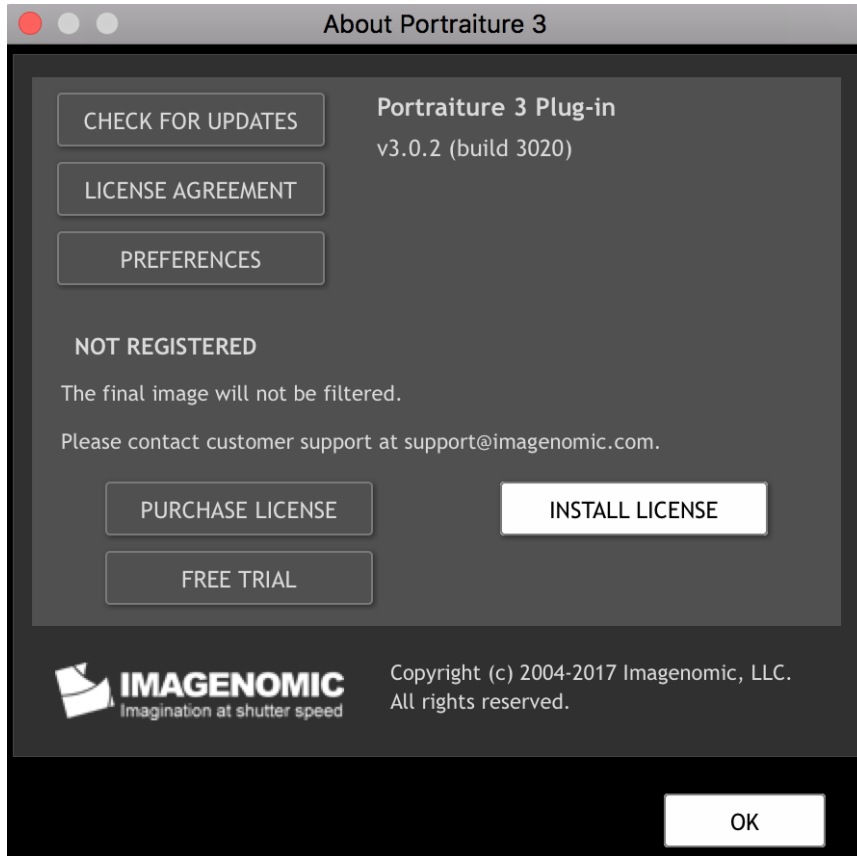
About Portraiture 3

CHECK FOR UPDATES

LICENSE AGREEMENT

PREFERENCES

Portraiture 3 Plug-in

v3.0.2 (build 3020)

NOT REGISTERED

The final image will not be filtered.

Please contact customer support at support@imagenomic.com.

PURCHASE LICENSE

INSTALL LICENSE

FREE TRIAL

IMAGENOMIC
Imagination at shutter speed

Copyright (c) 2004-2017 Imagenomic, LLC. All rights reserved.

OK